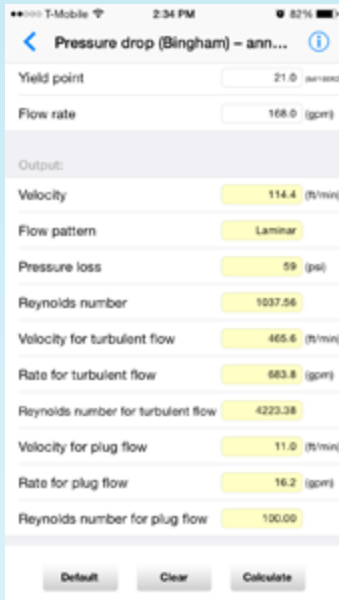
T-Mobile 2:34 PM 82%

Pressure drop (Bingham) – ann...

Yield point 21.0 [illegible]

Flow rate 168.0 (gpm)

Output:

Velocity 114.4 (ft/min)

Flow pattern Laminar

Pressure loss 59 (psi)

Reynolds number 1037.56

Velocity for turbulent flow 465.6 (ft/min)

Rate for turbulent flow 683.8 (gpm)

Reynolds number for turbulent flow 4223.38

Velocity for plug flow 11.0 (ft/min)

Rate for plug flow 16.2 (gpm)

Reynolds number for plug flow 100.00

Default Clear Calculate